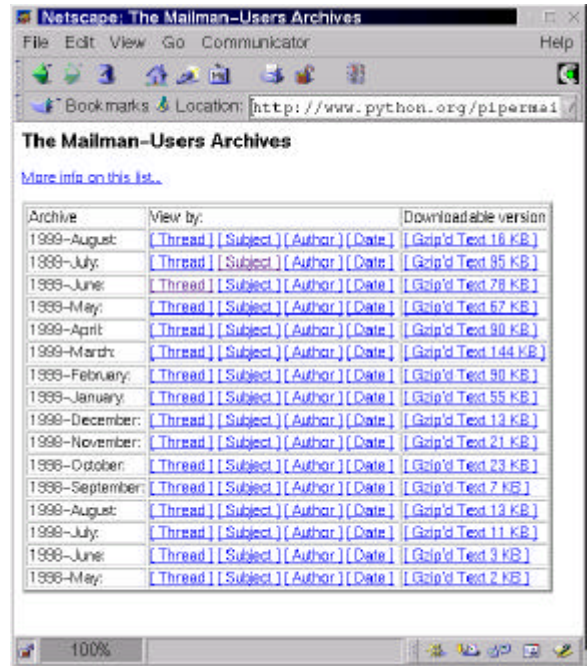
Netscape: The Mailman-Users Archives

File Edit View Go Communicator Help

Bookmarks Location: http://www.python.org/piperma

The Mailman-Users Archives

More info on this list...

| Archive | View by: | Downloadable version |
|---|---|---|
| 1999-August: | [ Thread ] [ Subject ] [ Author ] [ Date ] | [ Gzip'd Text 16 KB ] |
| 1999-July: | [ Thread ] [ Subject ] [ Author ] [ Date ] | [ Gzip'd Text 95 KB ] |
| 1999-June: | [ Thread ] [ Subject ] [ Author ] [ Date ] | [ Gzip'd Text 78 KB ] |
| 1999-May: | [ Thread ] [ Subject ] [ Author ] [ Date ] | [ Gzip'd Text 67 KB ] |
| 1999-April: | [ Thread ] [ Subject ] [ Author ] [ Date ] | [ Gzip'd Text 90 KB ] |
| 1999-March: | [ Thread ] [ Subject ] [ Author ] [ Date ] | [ Gzip'd Text 144 KB ] |
| 1999-February: | [ Thread ] [ Subject ] [ Author ] [ Date ] | [ Gzip'd Text 90 KB ] |
| 1999-January: | [ Thread ] [ Subject ] [ Author ] [ Date ] | [ Gzip'd Text 55 KB ] |
| 1998-December: | [ Thread ] [ Subject ] [ Author ] [ Date ] | [ Gzip'd Text 13 KB ] |
| 1998-November: | [ Thread ] [ Subject ] [ Author ] [ Date ] | [ Gzip'd Text 21 KB ] |
| 1998-October: | [ Thread ] [ Subject ] [ Author ] [ Date ] | [ Gzip'd Text 23 KB ] |
| 1998-September: | [ Thread ] [ Subject ] [ Author ] [ Date ] | [ Gzip'd Text 7 KB ] |
| 1998-August: | [ Thread ] [ Subject ] [ Author ] [ Date ] | [ Gzip'd Text 13 KB ] |
| 1998-July: | [ Thread ] [ Subject ] [ Author ] [ Date ] | [ Gzip'd Text 11 KB ] |
| 1998-June: | [ Thread ] [ Subject ] [ Author ] [ Date ] | [ Gzip'd Text 3 KB ] |
| 1998-May: | [ Thread ] [ Subject ] [ Author ] [ Date ] | [ Gzip'd Text 2 KB ] |

100%